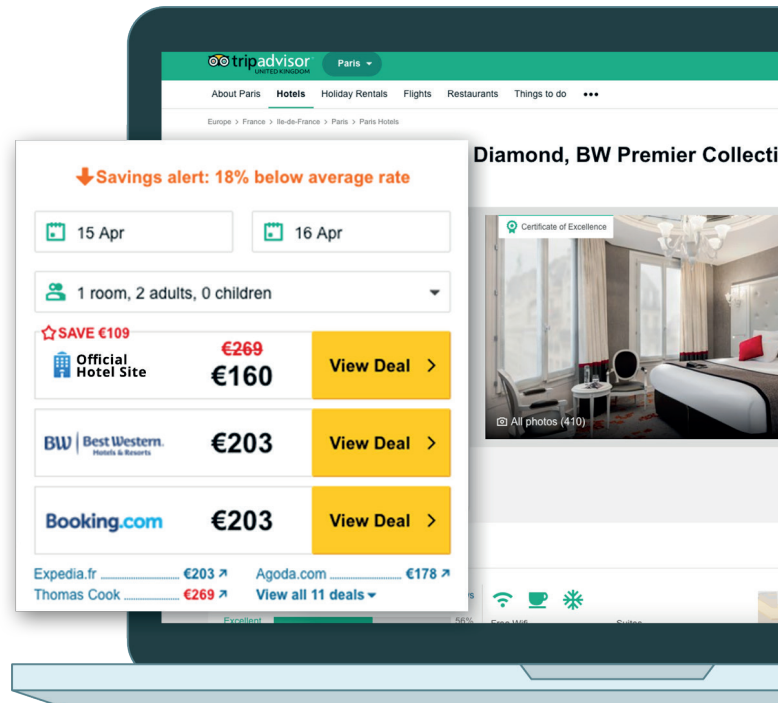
tripadvisor UNITED KINGDOM

Paris

About Paris Hotels Holiday Rentals Flights Restaurants Things to do •••

Europe > France > Ile-de-France > Paris > Paris Hotels

Diamond, BW Premier Collecti

Savings alert: 18% below average rate

15 Apr

16 Apr

1 room, 2 adults, 0 children

SAVE €109

Official Hotel Site

€269

€160

View Deal >

BW Best Western. Hotels & Resorts

€203

View Deal >

Booking.com

€203

View Deal >

Expedia.fr €203

Agoda.com €178

Thomas Cook €269

View all 11 deals

Certificate of Excellence

All photos (410)

Excellent

56%

Free Wifi

Suites